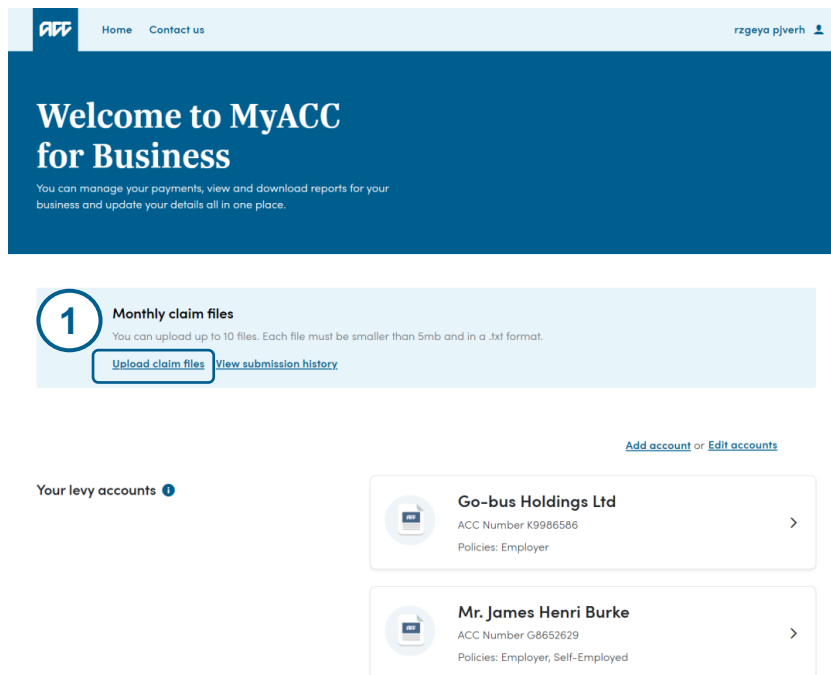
ACC

Home Contact us

rzgeya pjverh

Welcome to MyACC for Business

You can manage your payments, view and download reports for your business and update your details all in one place.

1

Monthly claim files

You can upload up to 10 files. Each file must be smaller than 5mb and in a .txt format.

Upload claim files View submission history

Add account or Edit accounts

Your levy accounts

Go-bus Holdings Ltd
ACC Number K9986586
Policies: Employer

Mr. James Henri Burke
ACC Number G8652629
Policies: Employer, Self-Employed